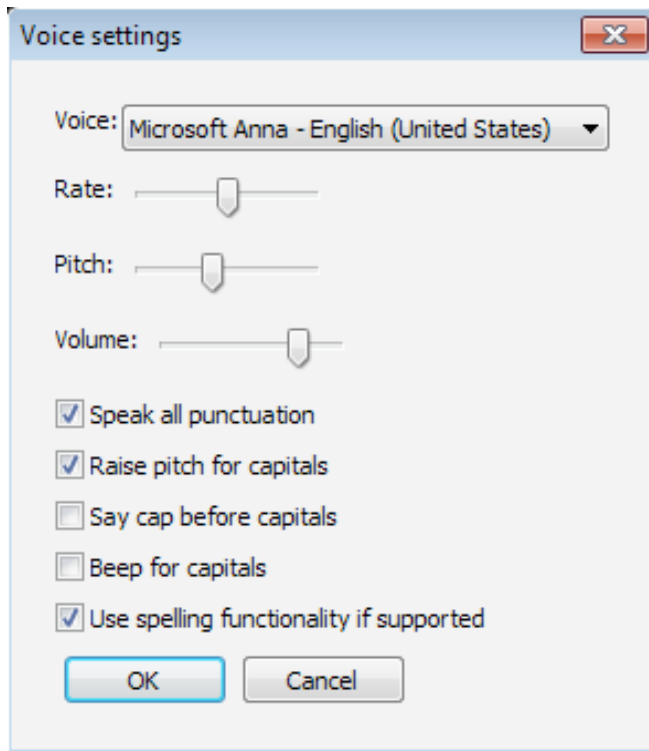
Voice settings

Voice: Microsoft Anna - English (United States)

Rate:

Pitch:

Volume:

Speak all punctuation

Raise pitch for capitals

Say cap before capitals

Beep for capitals

Use spelling functionality if supported

OK

Cancel